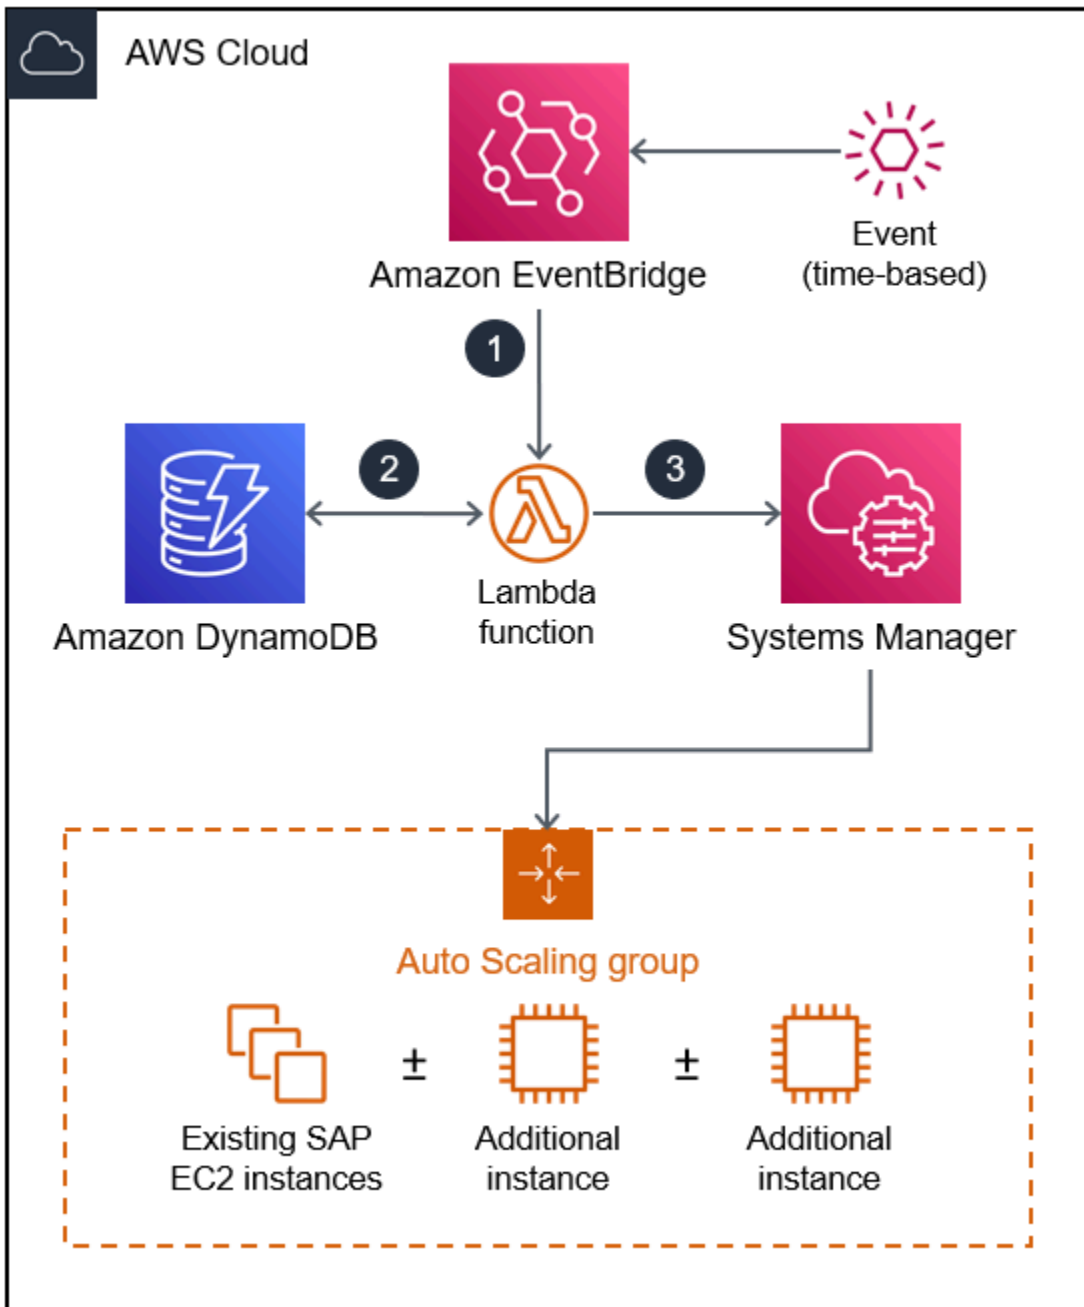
AWS Cloud

Amazon EventBridge

Event (time-based)

1

2

3

Amazon DynamoDB

Lambda function

Systems Manager

Auto Scaling group

Existing SAP EC2 instances

±

Additional instance

±

Additional instance